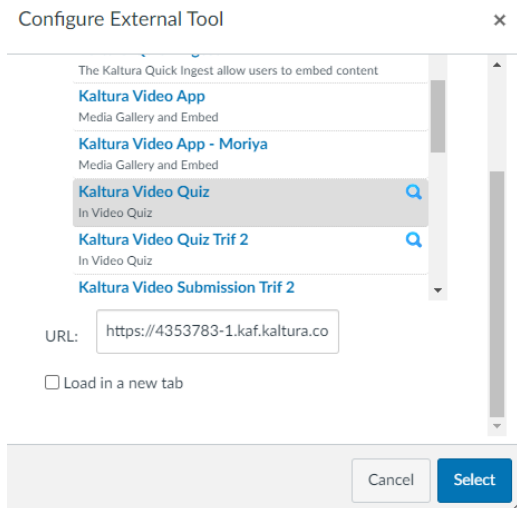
Configure External Tool

×

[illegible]

The Kaltura Quick Ingest allow users to embed content

Kaltura Video App

Media Gallery and Embed

Kaltura Video App - Moriya

Media Gallery and Embed

Kaltura Video Quiz

In Video Quiz

Kaltura Video Quiz Trif 2

In Video Quiz

Kaltura Video Submission Trif 2

URL: https://4353783-1.kaf.kaltura.co

Load in a new tab

Cancel

Select